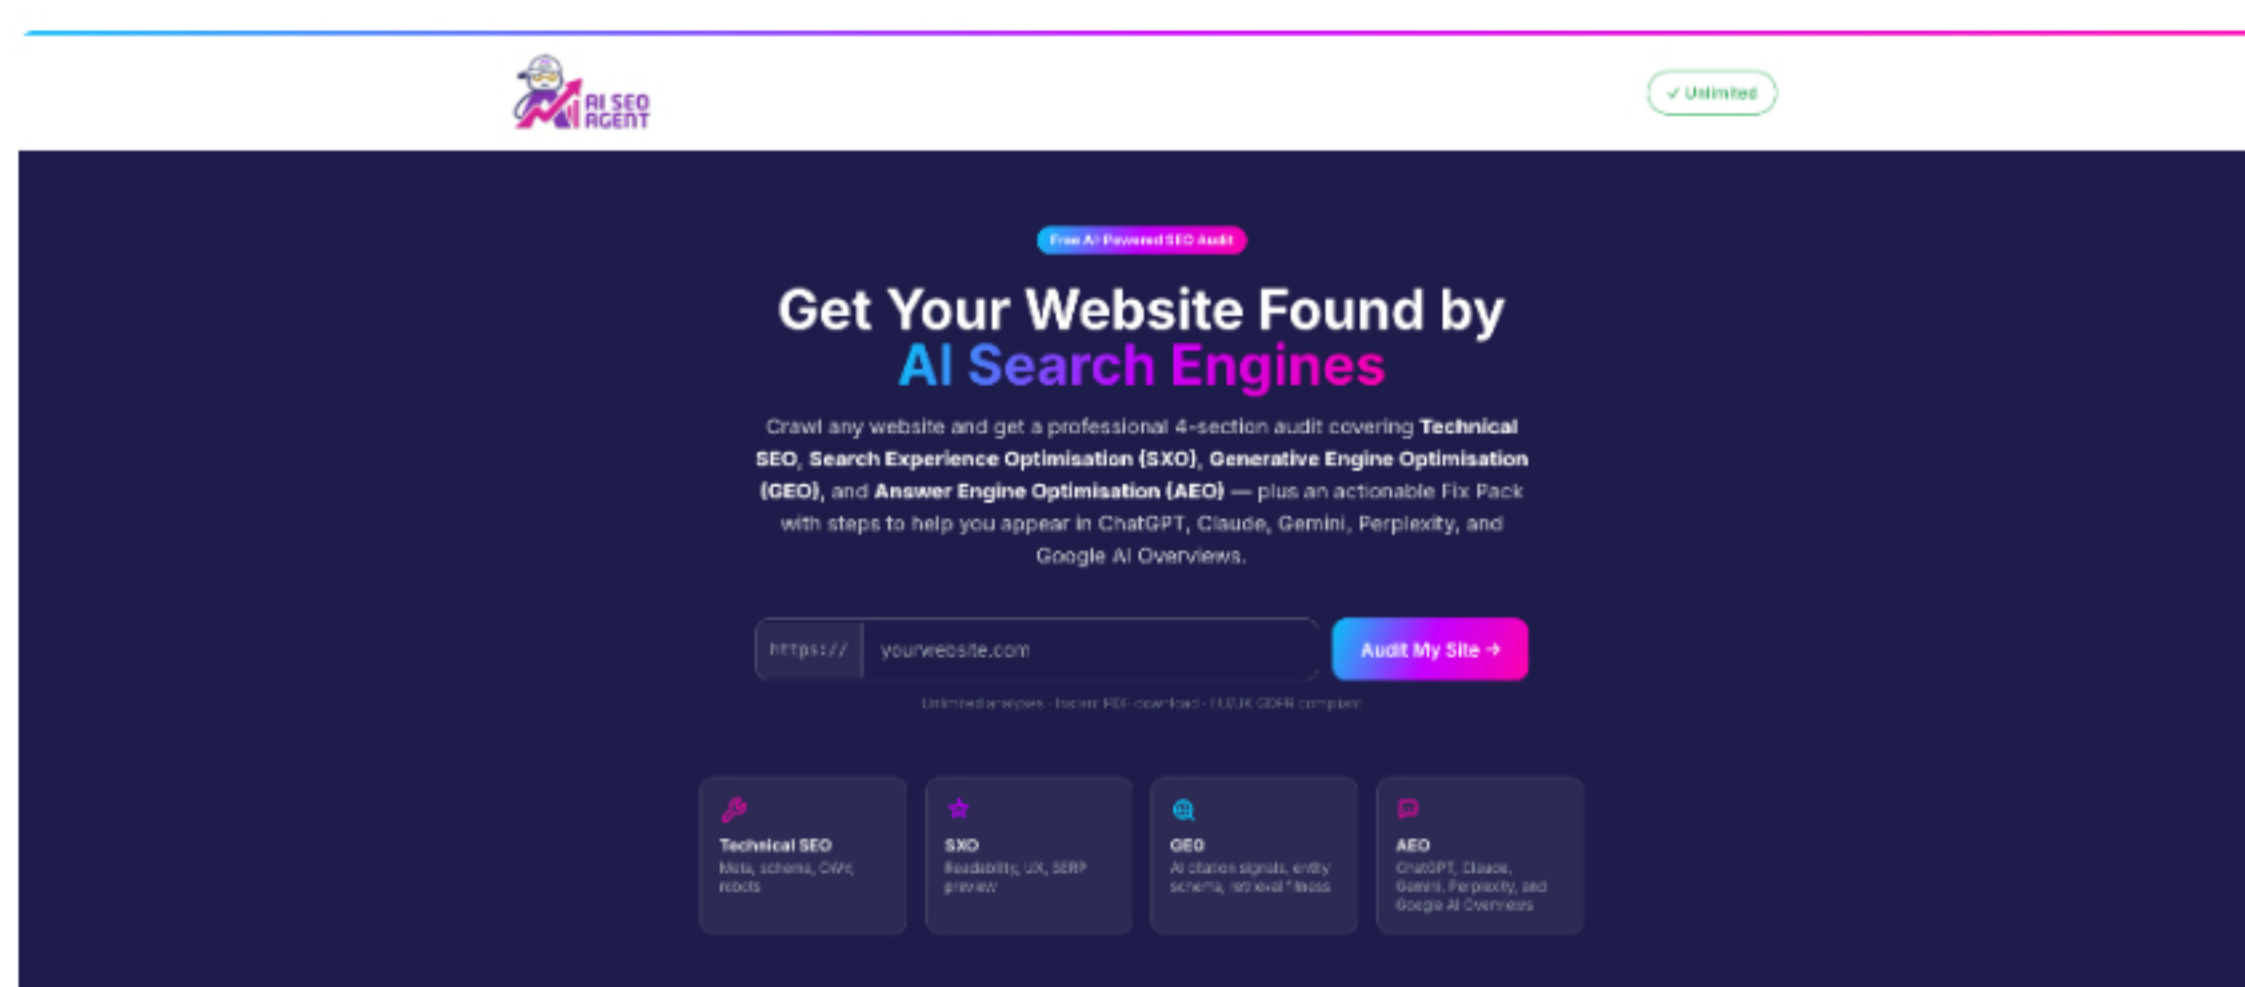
AI SEO AGENT

✓ Unlimited

Free AI-Powered SEO Audit

Get Your Website Found by AI Search Engines

Crawl any website and get a professional 4-section audit covering **Technical SEO**, **Search Experience Optimisation (SXO)**, **Generative Engine Optimisation (GEO)**, and **Answer Engine Optimisation (AEO)** — plus an actionable Fix Pack with steps to help you appear in ChatGPT, Claude, Gemini, Perplexity, and Google AI Overviews.

https://

yourwebsite.com

Audit My Site →

Unlimited analyses · Instant PDF download · EU/UK GDPR compliant

Technical SEO
Meta, schema, CWV, robots

SXO
Readability, UX, SERP preview

GEO
AI citation signals, entity schema, retrieval fitness

AEO
ChatGPT, Claude, Gemini, Perplexity, and Google AI Overviews